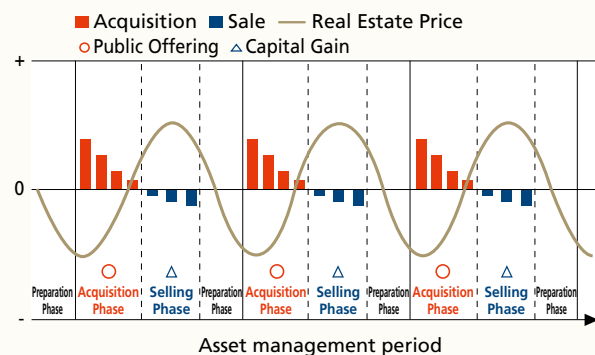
Acquisition Sale Real Estate Price
Public Offering Capital Gain

+

0

-

Preparation Phase
Acquisition Phase
Selling Phase
Preparation Phase
Acquisition Phase
Selling Phase
Preparation Phase
Acquisition Phase
Selling Phase
Preparation Phase

Asset management period